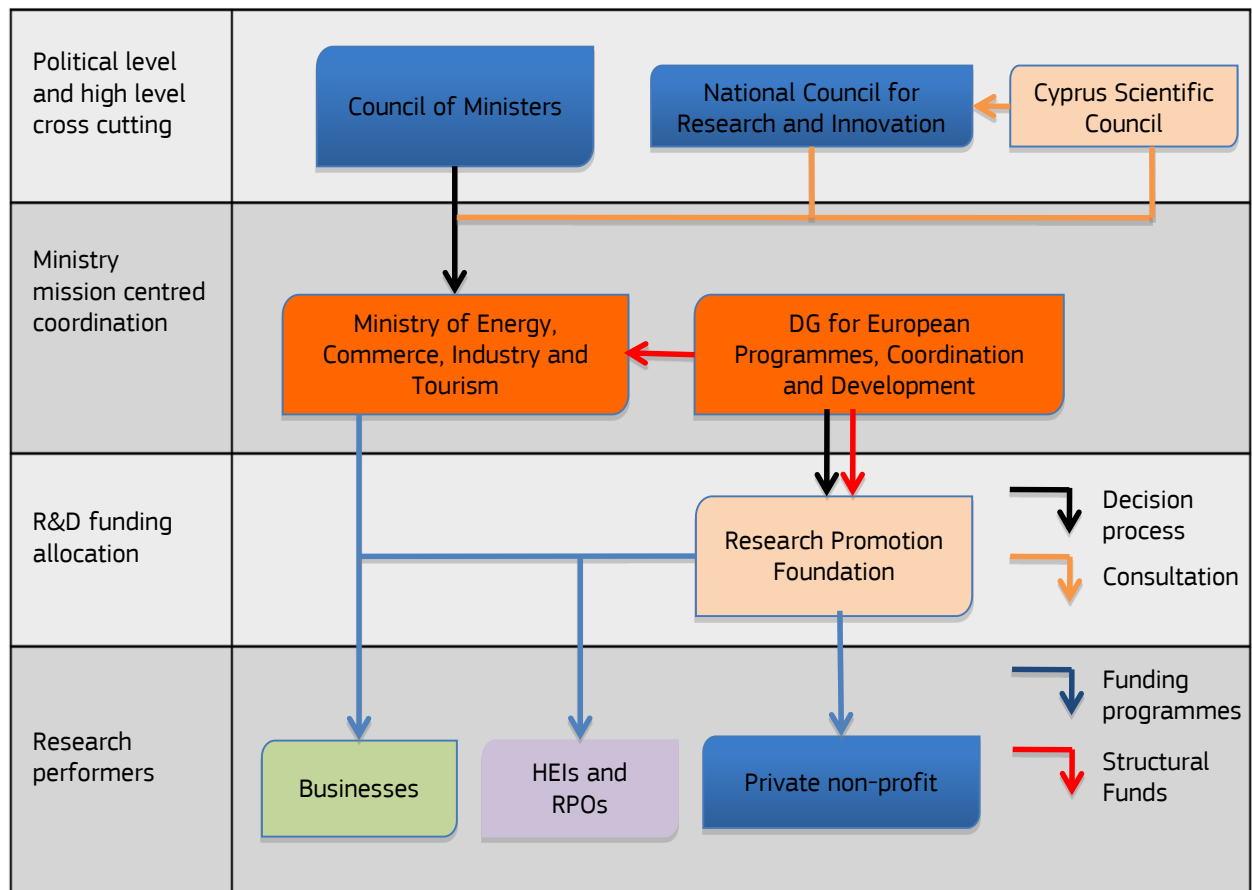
Political level and high level cross cutting

Council of Ministers

National Council for Research and Innovation

Cyprus Scientific Council

Ministry mission centred coordination

Ministry of Energy, Commerce, Industry and Tourism

DG for European Programmes, Coordination and Development

R&D funding allocation

Research Promotion Foundation

Decision process

Consultation

Research performers

Businesses

HEIs and RPOs

Private non-profit

Funding programmes

Structural Funds